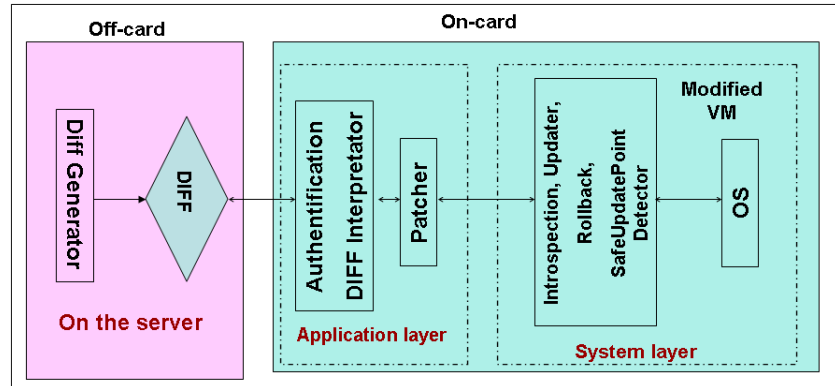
Off-card

On-card

Diff Generator

DIFF

On the server

Authentification
DIFF Interpretator

Patcher

Application layer

Introspection, Updater,
Rollback,
SafeUpdatePoint
Detector

Modified
VM

OS

System layer